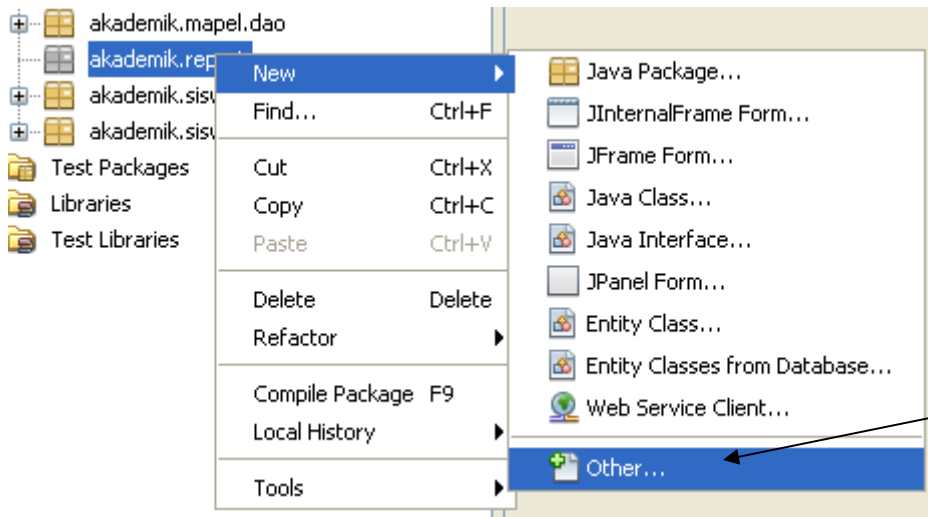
akademik.mapel.dao
akademik.rep
akademik.sisv
akademik.sisv
Test Packages
Libraries
Test Libraries

New
Find... Ctrl+F
Cut Ctrl+X
Copy Ctrl+C
Paste Ctrl+V
Delete Delete
Refactor
Compile Package F9
Local History
Tools

Java Package...
JInternalFrame Form...
JFrame Form...
Java Class...
Java Interface...
JPanel Form...
Entity Class...
Entity Classes from Database...
Web Service Client...
Other...